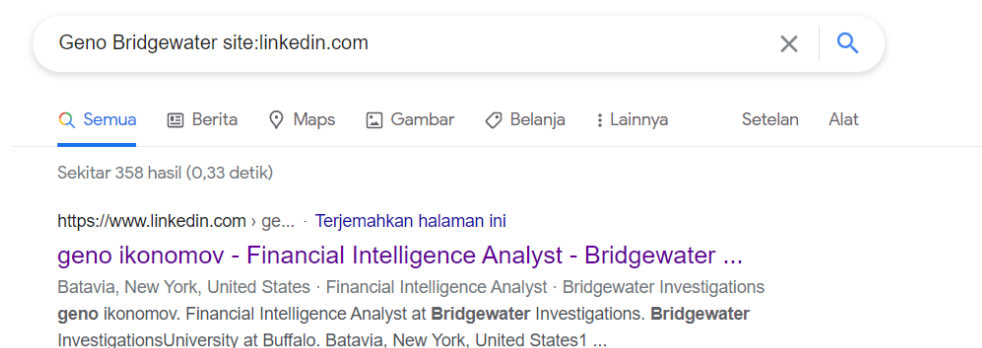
Geno Bridgewater site:linkedin.com

Semua Berita Maps Gambar Belanja Lainnya Setelan Alat

Sekitar 358 hasil (0,33 detik)

https://www.linkedin.com › ge... · Terjemahkan halaman ini

geno ikonomov - Financial Intelligence Analyst - Bridgewater ...

Batavia, New York, United States · Financial Intelligence Analyst · Bridgewater Investigations

geno ikonomov. Financial Intelligence Analyst at Bridgewater Investigations. Bridgewater InvestigationsUniversity at Buffalo. Batavia, New York, United States1 ...